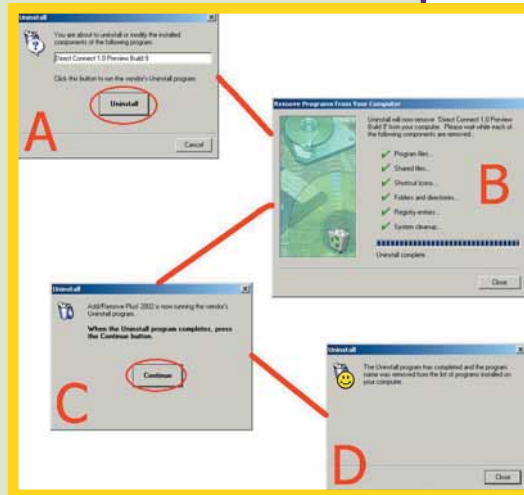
Uninstall

You are about to uninstall or modify the installed components of the following program.

Direct Connect 1.0 Preview Build 9

Click this button to run the vendor's Uninstall program.

Uninstall

Cancel

A

Remove Programs From Your Computer

Uninstall will now remove 'Direct Connect 1.0 Preview Build 9' from your computer. Please wait while each of the following components are removed...

Program files...

Shared files...

Shortcut icons...

Folders and directories...

Registry entries...

System cleanup...

Uninstall complete.

Close

B

Uninstall

Add/Remove Plus! 2002 is now running the vendor's Uninstall program.

When the Uninstall program completes, press the Continue button.

Continue

C

Uninstall

The Uninstall program has completed and the program name was removed from the list of programs installed on your computer.

Close

D